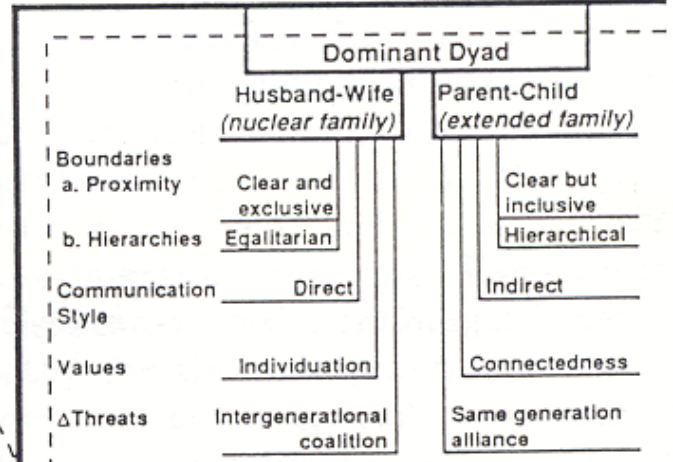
Dominant Dyad

Husband-Wife
(nuclear family)

Parent-Child
(extended family)

Boundaries
a. Proximity

Clear and exclusive

Clear but inclusive

b. Hierarchies

Egalitarian

Hierarchical

Communication Style

Direct

Indirect

Values

Individuation

Connectedness

$\Delta$Threats

Intergenerational coalition

Same generation alliance